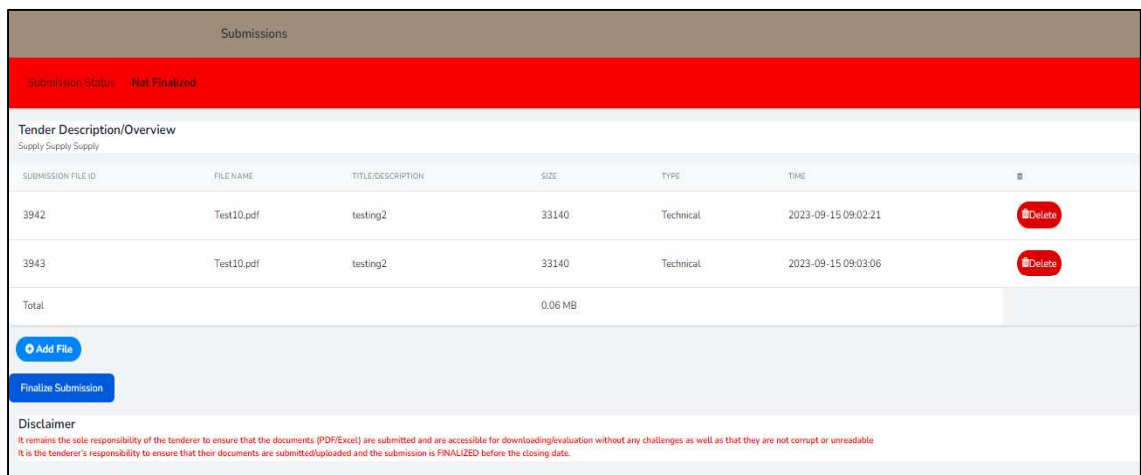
Submissions

Submission Status Not Finalized

Tender Description/Overview
Supply Supply Supply

| SUBMISSION FILE ID | FILE NAME | TITLE/DESCRIPTION | SIZE | TYPE | TIME | |
|---|---|---|---|---|---|---|
| 3942 | Test10.pdf | testing2 | 33140 | Technical | 2023-09-15 09:02:21 | Delete |
| 3943 | Test10.pdf | testing2 | 33140 | Technical | 2023-09-15 09:03:06 | Delete |
| Total | | | 0.06 MB | | | |

Add File

Finalize Submission

Disclaimer
It remains the sole responsibility of the tenderer to ensure that the documents (PDF/Excel) are submitted and are accessible for downloading/evaluation without any challenges as well as that they are not corrupt or unreadable
It is the tenderer's responsibility to ensure that their documents are submitted/uploaded and the submission is FINALIZED before the closing date.